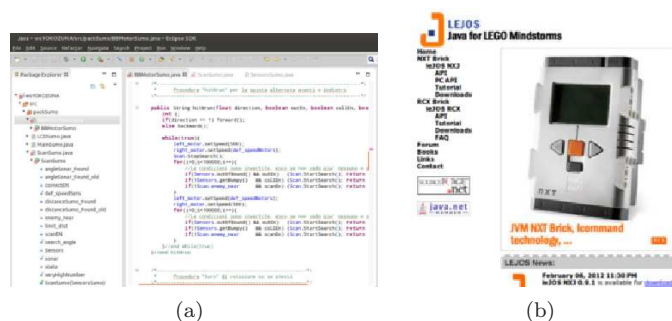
(a)

(b)

LEJOS
Java for LEGO Mindstorms

Home
NXT Brick
leJOS NXJ
API
PC API
Tutorial
Downloads
RCX Brick
leJOS RCX
API
Tutorial
Downloads
FAQ
Forum
Books
Links
Contact

java.net

JVM NXT Brick, Icommand technology, ...

LEJOS News:

February 06, 2012 11:30 PM
leJOS NXJ 0.9.1 is available for download